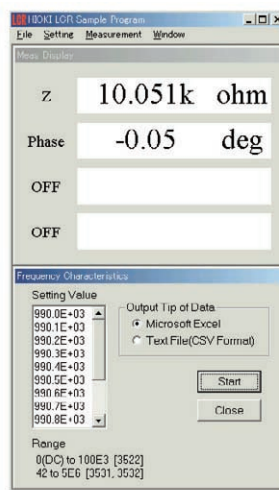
LCR HIOKI LCR Sample Program
File Setting Measurement Window

Meas. Display

Z 10.051k ohm

Phase -0.05 deg

OFF

OFF

Frequency Characteristics

Setting Value

990.0E+03
990.1E+03
990.2E+03
990.3E+03
990.4E+03
990.5E+03
990.6E+03
990.7E+03
990.8E+03

Output Tip of Data

Microsoft Excel

Text File(CSV Format)

Start

Close

Range
0(DC) to 100E3 [3522]
42 to 5E6 [3531, 3532]